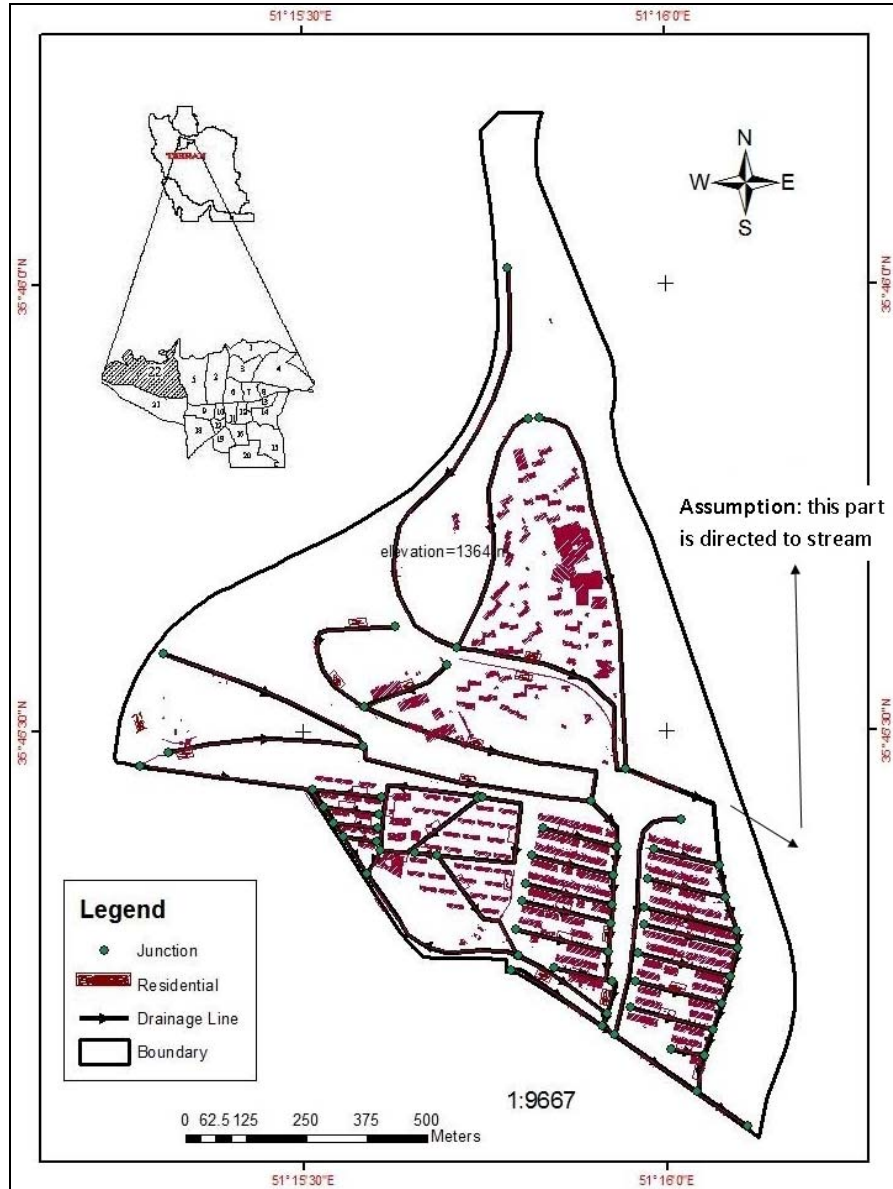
51°15'30"E
51°16'0"E

N
W
E
S

35°46'0"N
35°46'0"N

TEHRAN

22
21
5
2
3
1
4
6
7
8
9
10
11
12
13
14
15
16
17
18
19
20

Assumption: this part is directed to stream

elevation=1364 m

35°45'30"N
35°45'30"N

Legend
Junction
Residential
Drainage Line
Boundary

1:9667

0 62.5 125 250 375 500
Meters

51°15'30"E
51°16'0"E